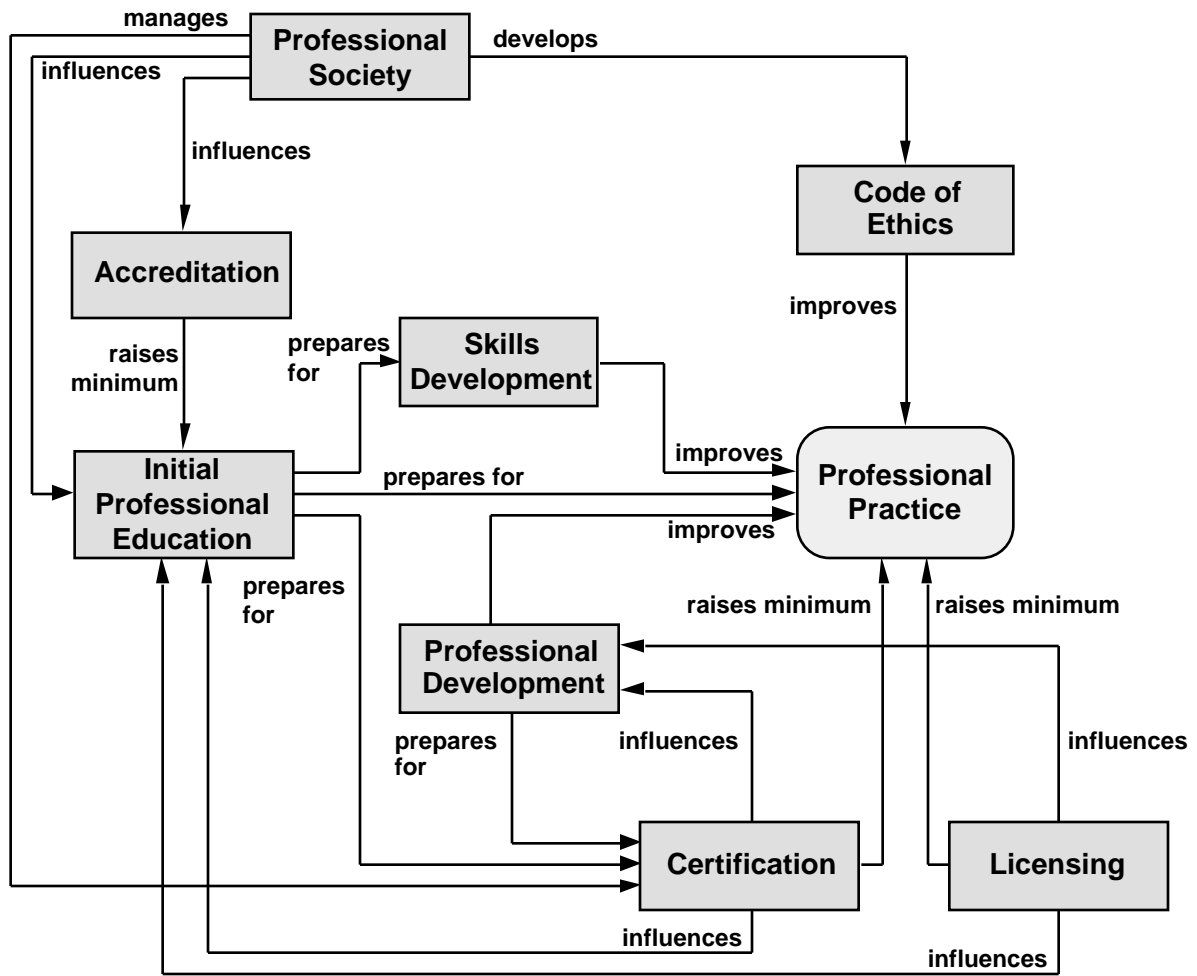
manages
Professional Society
develops
influences
influences
Code of Ethics
Accreditation
improves
raises minimum
prepares for
Skills Development
improves
Initial Professional Education
prepares for
Professional Practice
improves
prepares for
raises minimum
raises minimum
Professional Development
prepares for
influences
influences
Certification
Licensing
influences
influences